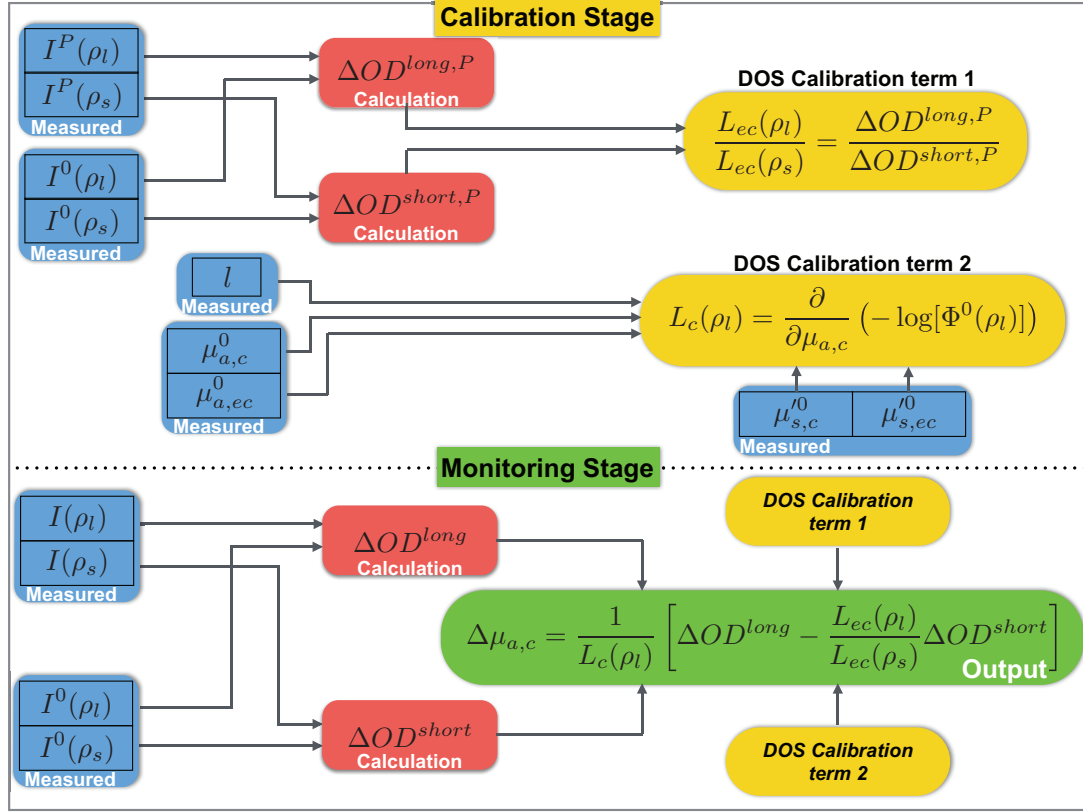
Calibration Stage

$I^P(\rho_l)$
$I^P(\rho_s)$
Measured

$I^0(\rho_l)$
$I^0(\rho_s)$
Measured

$\Delta OD^{long,P}$
Calculation

$\Delta OD^{short,P}$
Calculation

DOS Calibration term 1

$\frac{L_{ec}(\rho_l)}{L_{ec}(\rho_s)} = \frac{\Delta OD^{long,P}}{\Delta OD^{short,P}}$

$l$
Measured

$\mu^0_{a,c}$
$\mu^0_{a,ec}$
Measured

DOS Calibration term 2

$L_c(\rho_l) = \frac{\partial}{\partial \mu_{a,c}} \left(-\log[\Phi^0(\rho_l)]\right)$

$\mu'^0_{s,c}$
$\mu'^0_{s,ec}$
Measured

Monitoring Stage

$I(\rho_l)$
$I(\rho_s)$
Measured

$\Delta OD^{long}$
Calculation

DOS Calibration term 1

$\Delta\mu_{a,c} = \frac{1}{L_c(\rho_l)}\left[\Delta OD^{long} - \frac{L_{ec}(\rho_l)}{L_{ec}(\rho_s)}\Delta OD^{short}\right]$
Output

$I^0(\rho_l)$
$I^0(\rho_s)$
Measured

$\Delta OD^{short}$
Calculation

DOS Calibration term 2